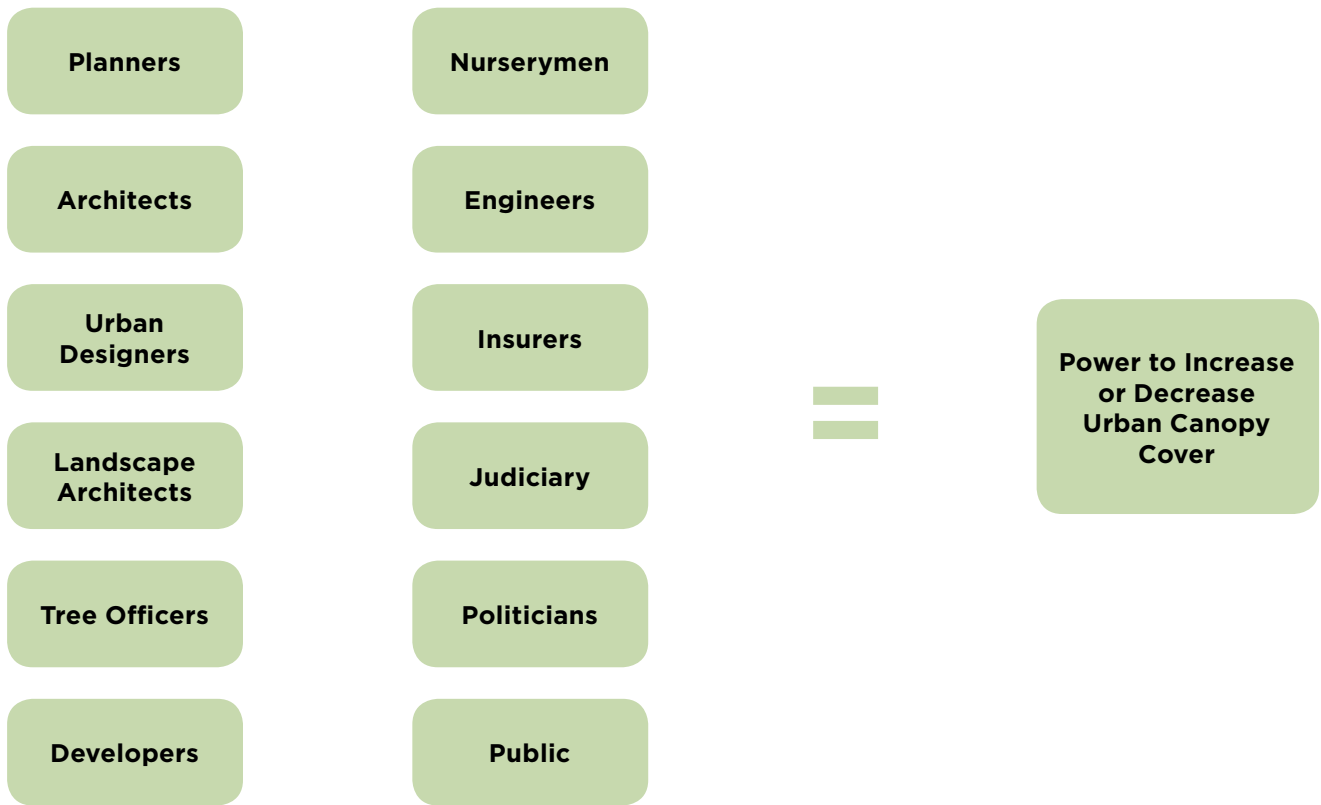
Planners

Architects

Urban Designers

Landscape Architects

Tree Officers

Developers

Nurserymen

Engineers

Insurers

Judiciary

Politicians

Public

=

Power to Increase or Decrease Urban Canopy Cover